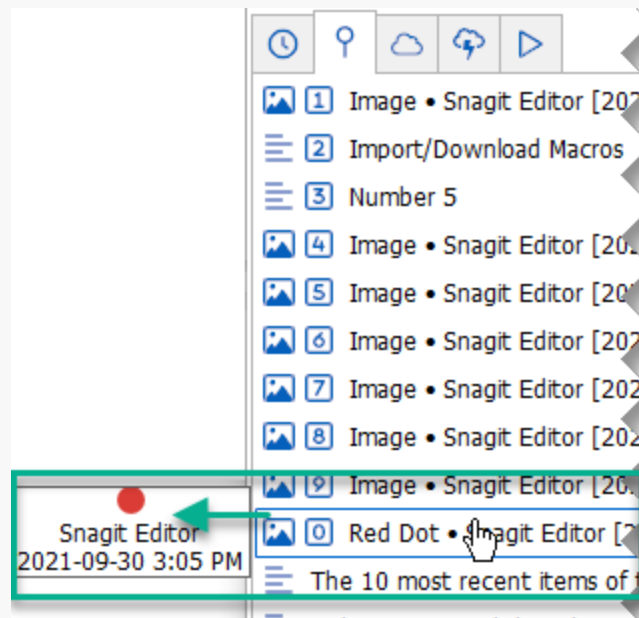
1 Image • Snagit Editor [20
2 Import/Download Macros
3 Number 5
4 Image • Snagit Editor [20
5 Image • Snagit Editor [20
6 Image • Snagit Editor [20
7 Image • Snagit Editor [20
8 Image • Snagit Editor [20
9 Image • Snagit Editor [20
0 Red Dot • Snagit Editor [2
The 10 most recent items of

Snagit Editor
2021-09-30 3:05 PM